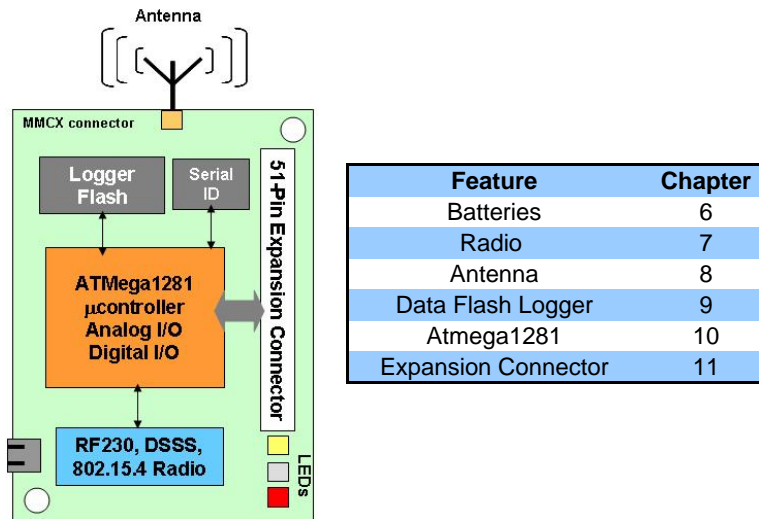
Antenna

MMCX connector

Logger Flash

Serial ID

ATMega1281
μcontroller
Analog I/O
Digital I/O

51-Pin Expansion Connector

RF230, DSSS, 802.15.4 Radio

LEDs

| Feature | Chapter |
|---|---|
| Batteries | 6 |
| Radio | 7 |
| Antenna | 8 |
| Data Flash Logger | 9 |
| Atmega1281 | 10 |
| Expansion Connector | 11 |